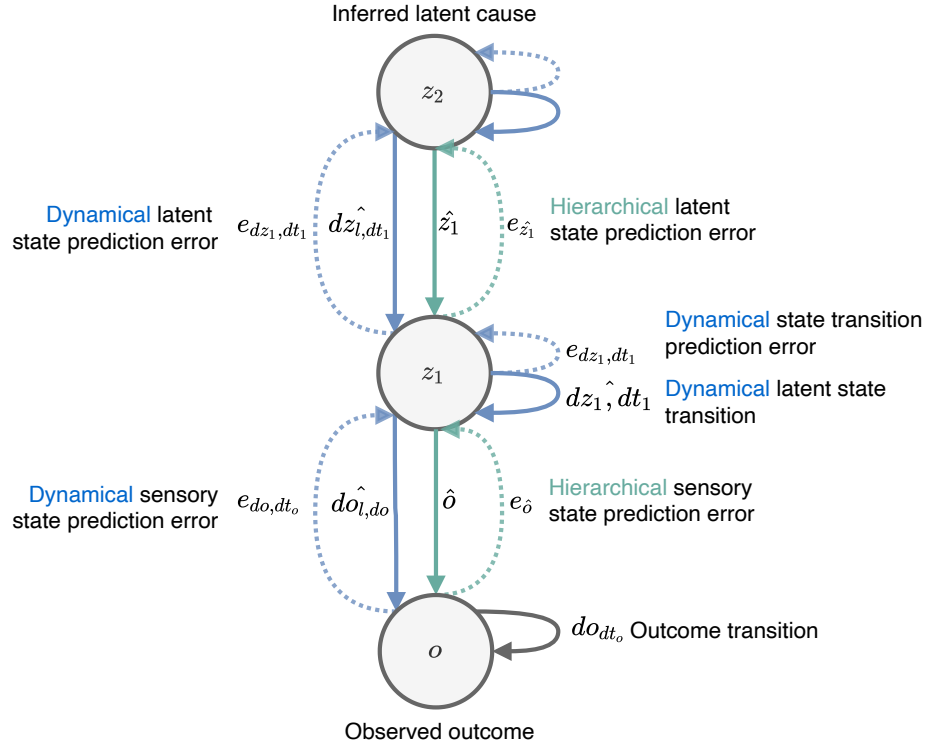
Inferred latent cause

$z_2$

Dynamical latent state prediction error

$e_{dz_1,dt_1}$

$\hat{dz_{l,dt_1}}$

$\hat{z_1}$

$e_{\hat{z}_1}$

Hierarchical latent state prediction error

$z_1$

$e_{dz_1,dt_1}$

Dynamical state transition prediction error

$\hat{dz_1, dt_1}$

Dynamical latent state transition

Dynamical sensory state prediction error

$e_{do,dt_o}$

$\hat{do_{l,do}}$

$\hat{o}$

$e_{\hat{o}}$

Hierarchical sensory state prediction error

$o$

$do_{dt_o}$ Outcome transition

Observed outcome